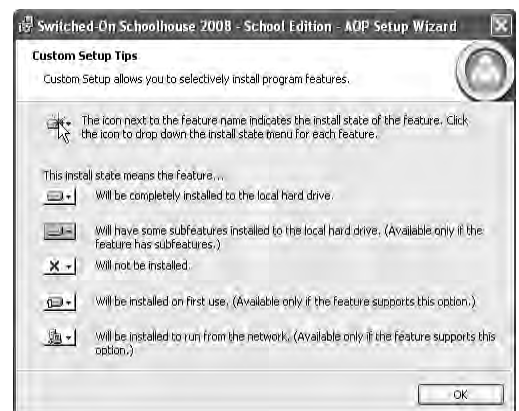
Switched-On Schoolhouse 2008 - School Edition - AOP Setup Wizard

Custom Setup Tips

Custom Setup allows you to selectively install program features.

The icon next to the feature name indicates the install state of the feature. Click the icon to drop down the install state menu for each feature.

This install state means the feature...

Will be completely installed to the local hard drive.

Will have some subfeatures installed to the local hard drive. (Available only if the feature has subfeatures.)

Will not be installed.

Will be installed on first use. (Available only if the feature supports this option.)

Will be installed to run from the network. (Available only if the feature supports this option.)

OK